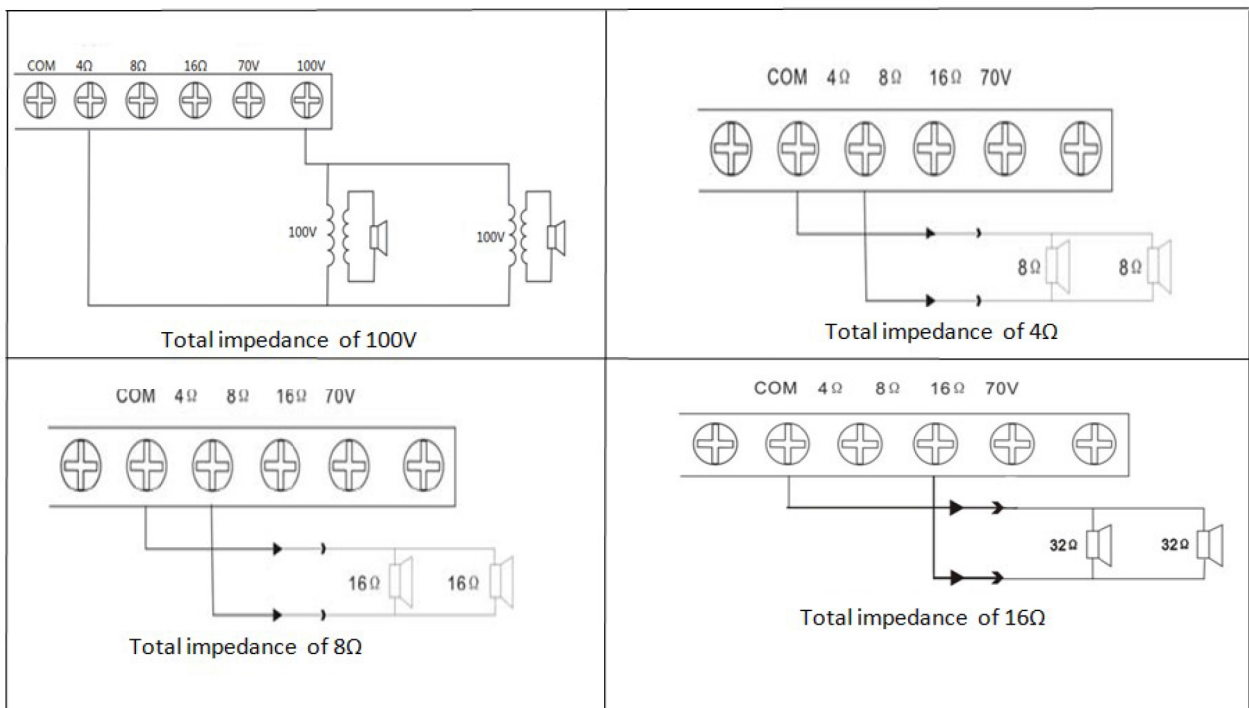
COM 4Ω 8Ω 16Ω 70V 100V

100V

100V

Total impedance of 100V

COM 4Ω 8Ω 16Ω 70V

8Ω 8Ω

Total impedance of 4Ω

COM 4Ω 8Ω 16Ω 70V

16Ω 16Ω

Total impedance of 8Ω

COM 4Ω 8Ω 16Ω 70V

32Ω 32Ω

Total impedance of 16Ω